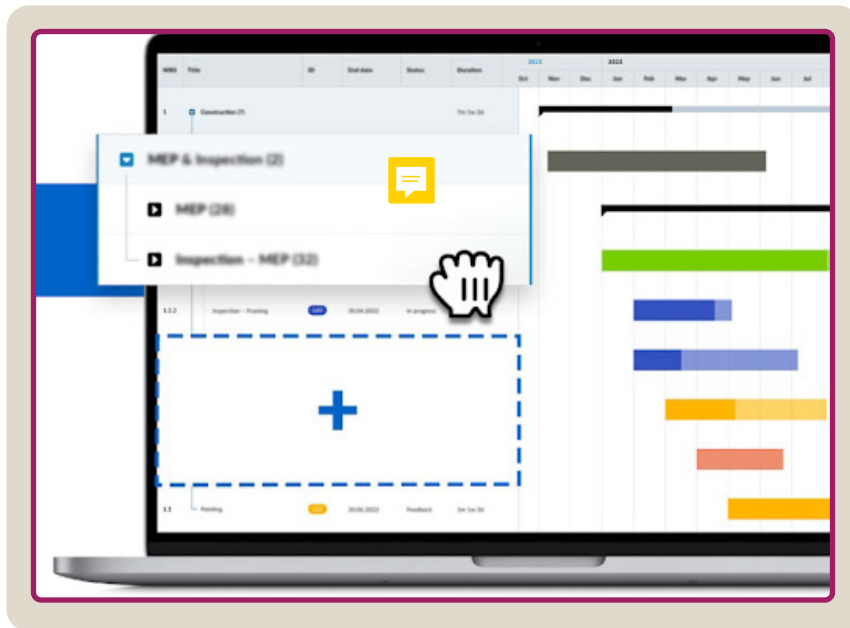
| WBS | Title | ID | End date | Status | Duration |
|---|---|---|---|---|---|
| 1 | Construction (7) | | | | 7m 5w 2d |
| 1.3.2 | Inspection – Framing | | 30.04.2022 | In progress | |
| 1.5 | Painting | | 30.06.2022 | Feedback | 5m 5w 2d |

2022 2022
Oct Nov Dec Jan Feb Mar Apr May Jun Jul

MEP & Inspection (2)
MEP (28)
Inspection – MEP (32)